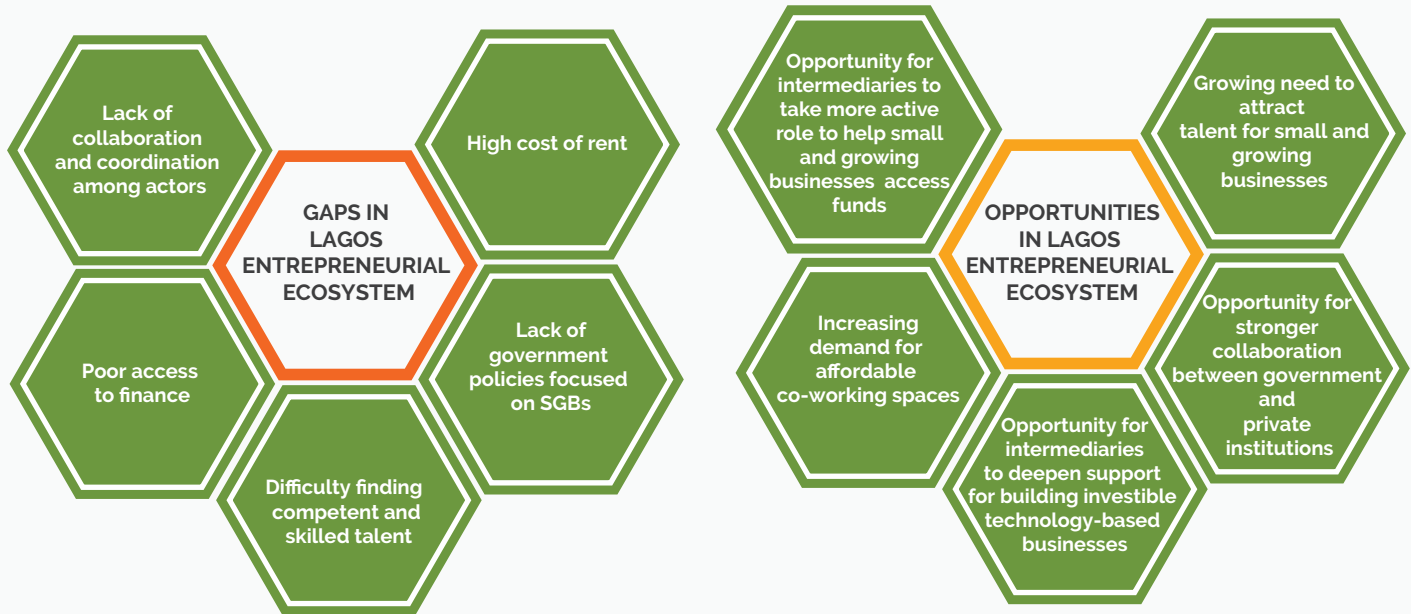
Lack of collaboration and coordination among actors

High cost of rent

GAPS IN LAGOS ENTREPRENEURIAL ECOSYSTEM

Poor access to finance

Lack of government policies focused on SGBs

Difficulty finding competent and skilled talent

Opportunity for intermediaries to take more active role to help small and growing businesses access funds

Growing need to attract talent for small and growing businesses

OPPORTUNITIES IN LAGOS ENTREPRENEURIAL ECOSYSTEM

Increasing demand for affordable co-working spaces

Opportunity for stronger collaboration between government and private institutions

Opportunity for intermediaries to deepen support for building investible technology-based businesses